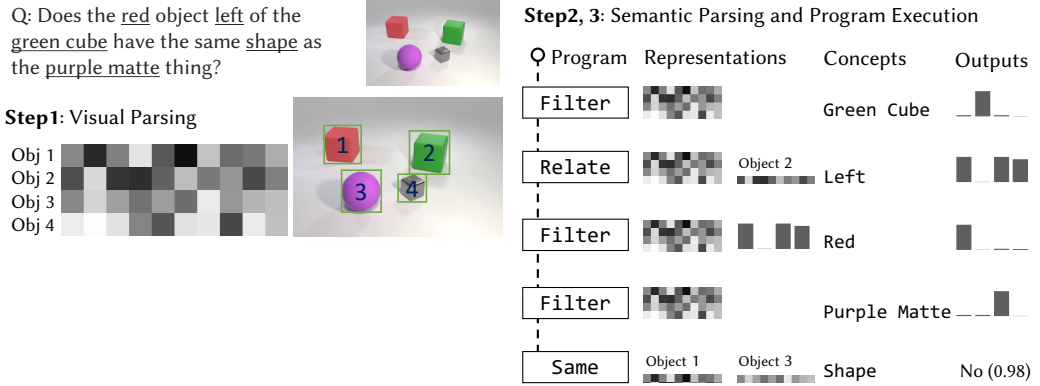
Q: Does the red object left of the green cube have the same shape as the purple matte thing?

Step1: Visual Parsing

Obj 1
Obj 2
Obj 3
Obj 4

1
2
3
4

Step2, 3: Semantic Parsing and Program Execution

| Program | Representations | Concepts | Outputs |
|---|---|---|---|
| Filter | | Green Cube | |
| Relate | Object 2 | Left | |
| Filter | | Red | |
| Filter | | Purple Matte | |
| Same | Object 1 Object 3 | Shape | No (0.98) |